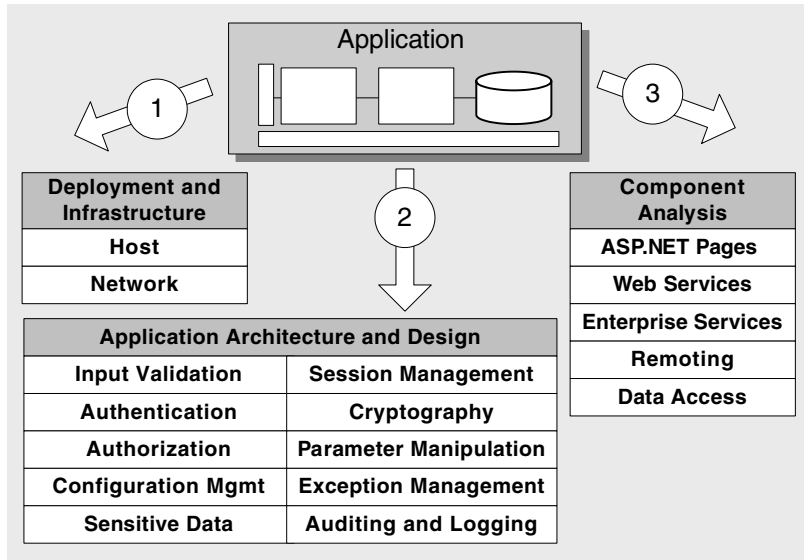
Application

1

2

3

| Deployment and Infrastructure |
|---|
| Host |
| Network |

| Application Architecture and Design | |
|---|---|
| Input Validation | Session Management |
| Authentication | Cryptography |
| Authorization | Parameter Manipulation |
| Configuration Mgmt | Exception Management |
| Sensitive Data | Auditing and Logging |

| Component Analysis |
|---|
| ASP.NET Pages |
| Web Services |
| Enterprise Services |
| Remoting |
| Data Access |